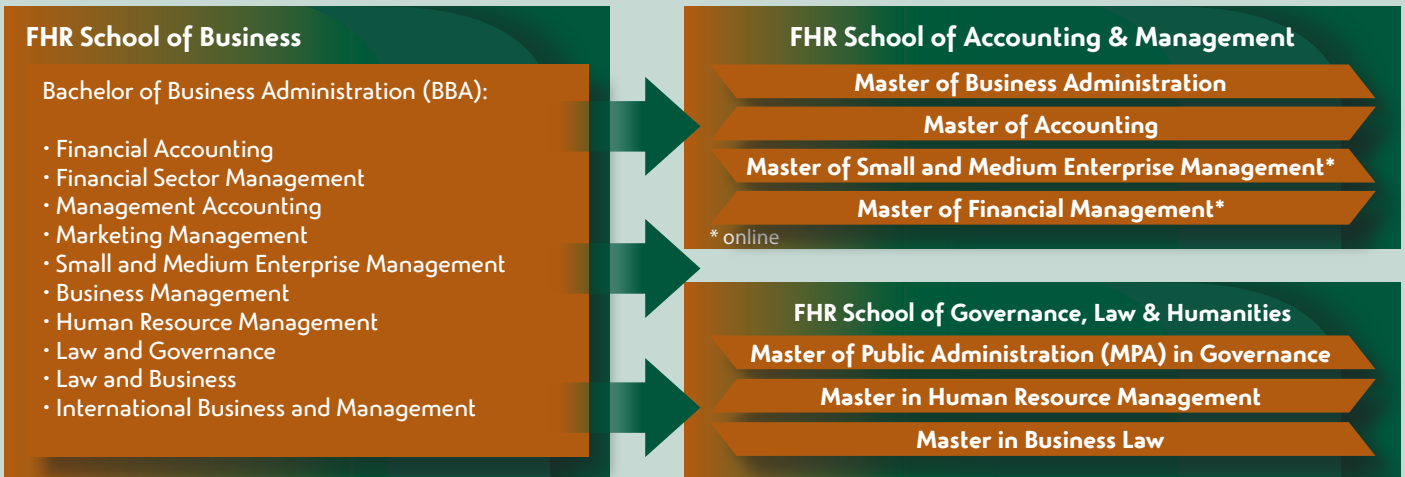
FHR School of Business

Bachelor of Business Administration (BBA):

· Financial Accounting
· Financial Sector Management
· Management Accounting
· Marketing Management
· Small and Medium Enterprise Management
· Business Management
· Human Resource Management
· Law and Governance
· Law and Business
· International Business and Management

FHR School of Accounting & Management

Master of Business Administration

Master of Accounting

Master of Small and Medium Enterprise Management*

Master of Financial Management*

* online

FHR School of Governance, Law & Humanities

Master of Public Administration (MPA) in Governance

Master in Human Resource Management

Master in Business Law